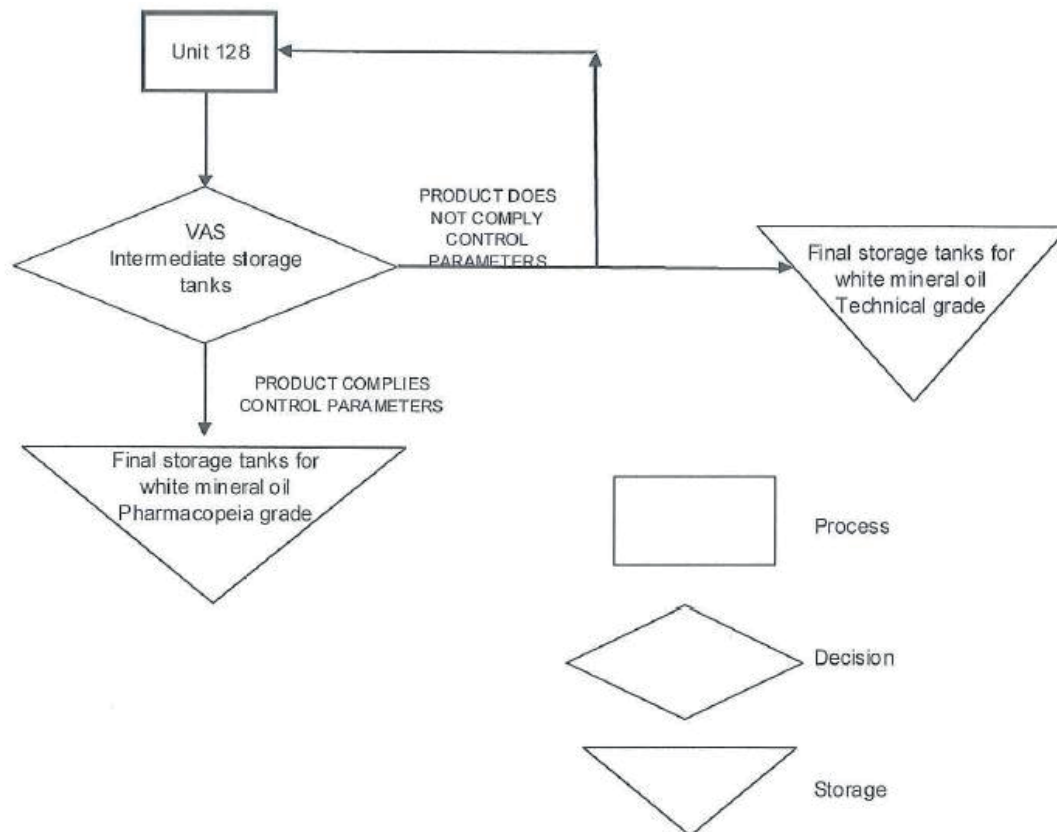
Unit 128

VAS
Intermediate slorage tanks

PRODUCT DOES NOT COMPLY CONTROL PARAMETERS

Final storage tanks for white mineral oil Technical grade

PRODUCT COMPLIES CONTROL PARAMETERS

Final storage tanks for white mineral oil Pharmacopeia grade

Process

Decision

Storage